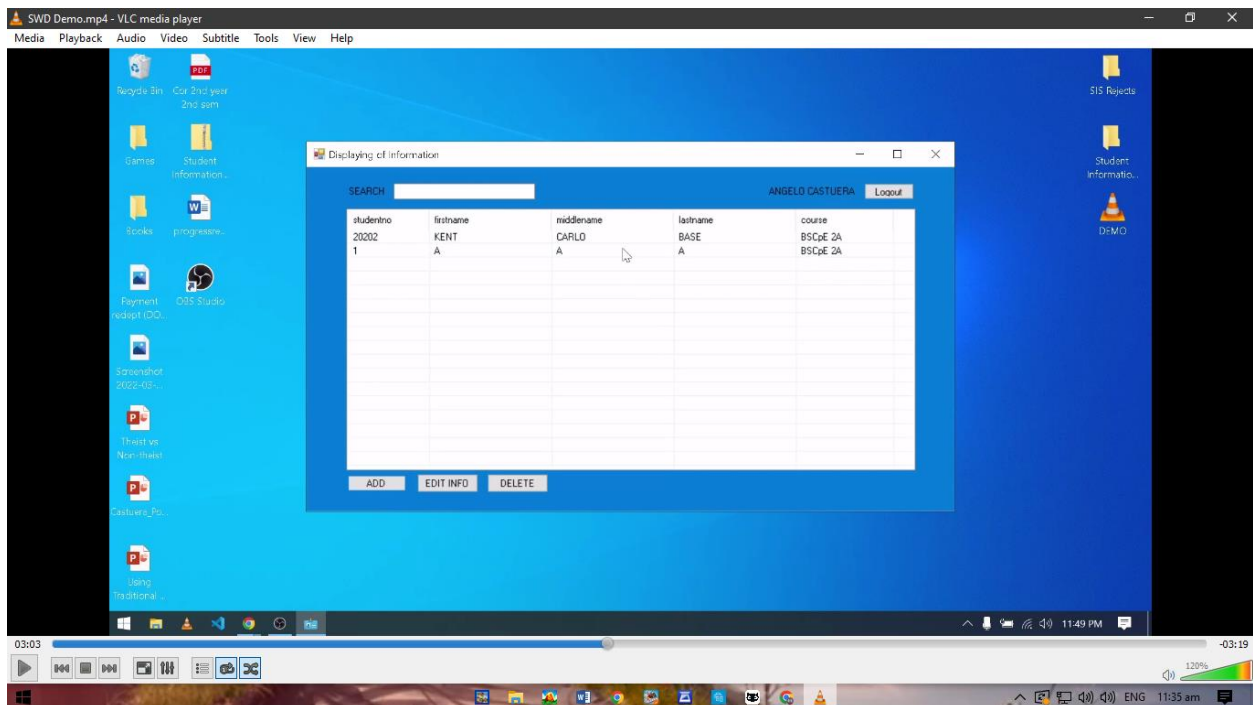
SWD Demo.mp4 - VLC media player

Media Playback Audio Video Subtitle Tools View Help

Recycle Bin

Cor 2nd year 2nd sem

Games

Student Information...

Books

progressive...

Payment receipt (DO...

OBS Studio

Screenshot 2022-03-...

Theist vs Non-theist

Castuera_Ps...

Using Traditional...

SIS Rejects

Student Informatio...

DEMO

Displaying of Information

SEARCH

ANGELO CASTUERA

Logout

| studentno | firstname | middlename | lastname | course |
|---|---|---|---|---|
| 20202 | KENT | CARLO | BASE | BSCpE 2A |
| 1 | A | A | A | BSCpE 2A |

ADD

EDIT INFO

DELETE

11:49 PM

03:03

-03:19

120%

ENG 11:35 am